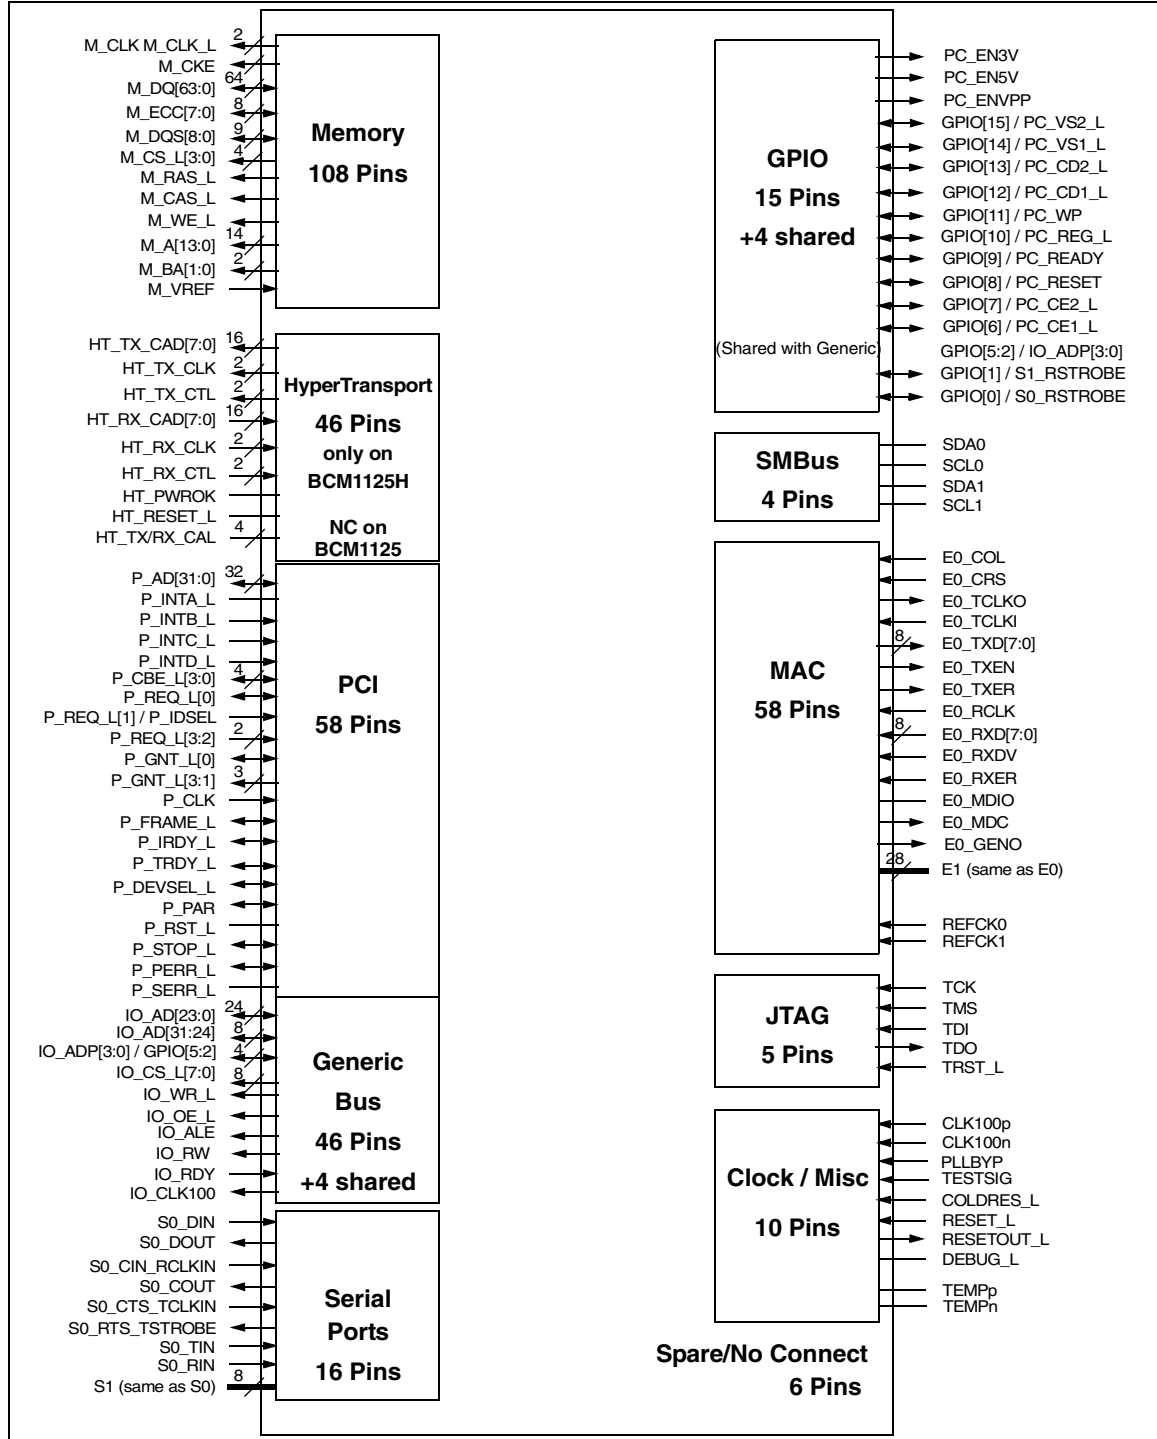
M_CLK M_CLK_L 2
M_CKE
M_DQ[63:0] 64
M_ECC[7:0] 8
M_DQS[8:0] 9
M_CS_L[3:0] 4
M_RAS_L
M_CAS_L
M_WE_L
M_A[13:0] 14
M_BA[1:0] 2
M_VREF

Memory
108 Pins

HT_TX_CAD[7:0] 16
HT_TX_CLK 2
HT_TX_CTL 2
HT_RX_CAD[7:0] 16
HT_RX_CLK 2
HT_RX_CTL 2
HT_PWROK
HT_RESET_L
HT_TX/RX_CAL 4

HyperTransport
46 Pins
only on
BCM1125H

NC on
BCM1125

P_AD[31:0] 32
P_INTA_L
P_INTB_L
P_INTC_L
P_INTD_L
P_CBE_L[3:0] 4
P_REQ_L[0]
P_REQ_L[1] / P_IDSEL
P_REQ_L[3:2] 2
P_GNT_L[0]
P_GNT_L[3:1] 3
P_CLK
P_FRAME_L
P_IRDY_L
P_TRDY_L
P_DEVSEL_L
P_PAR
P_RST_L
P_STOP_L
P_PERR_L
P_SERR_L

PCI
58 Pins

IO_AD[23:0] 24
IO_AD[31:24] 8
IO_ADP[3:0] / GPIO[5:2] 4
IO_CS_L[7:0] 8
IO_WR_L
IO_OE_L
IO_ALE
IO_RW
IO_RDY
IO_CLK100

Generic
Bus
46 Pins
+4 shared

S0_DIN
S0_DOUT
S0_CIN_RCLKIN
S0_COUT
S0_CTS_TCLKIN
S0_RTS_TSTROBE
S0_TIN
S0_RIN
S1 (same as S0) 8

Serial
Ports
16 Pins

GPIO
15 Pins
+4 shared

(Shared with Generic)

PC_EN3V
PC_EN5V
PC_ENVPP
GPIO[15] / PC_VS2_L
GPIO[14] / PC_VS1_L
GPIO[13] / PC_CD2_L
GPIO[12] / PC_CD1_L
GPIO[11] / PC_WP
GPIO[10] / PC_REG_L
GPIO[9] / PC_READY
GPIO[8] / PC_RESET
GPIO[7] / PC_CE2_L
GPIO[6] / PC_CE1_L
GPIO[5:2] / IO_ADP[3:0]
GPIO[1] / S1_RSTROBE
GPIO[0] / S0_RSTROBE

SMBus
4 Pins

SDA0
SCL0
SDA1
SCL1

MAC
58 Pins

E0_COL
E0_CRS
E0_TCLKO
E0_TCLKI
E0_TXD[7:0] 8
E0_TXEN
E0_TXER
E0_RCLK
E0_RXD[7:0] 8
E0_RXDV
E0_RXER
E0_MDIO
E0_MDC
E0_GENO
E1 (same as E0) 28

REFCK0
REFCK1

JTAG
5 Pins

TCK
TMS
TDI
TDO
TRST_L

Clock / Misc
10 Pins

CLK100p
CLK100n
PLLBYP
TESTSIG
COLDRES_L
RESET_L
RESETOUT_L
DEBUG_L
TEMPp
TEMPn

Spare/No Connect
6 Pins